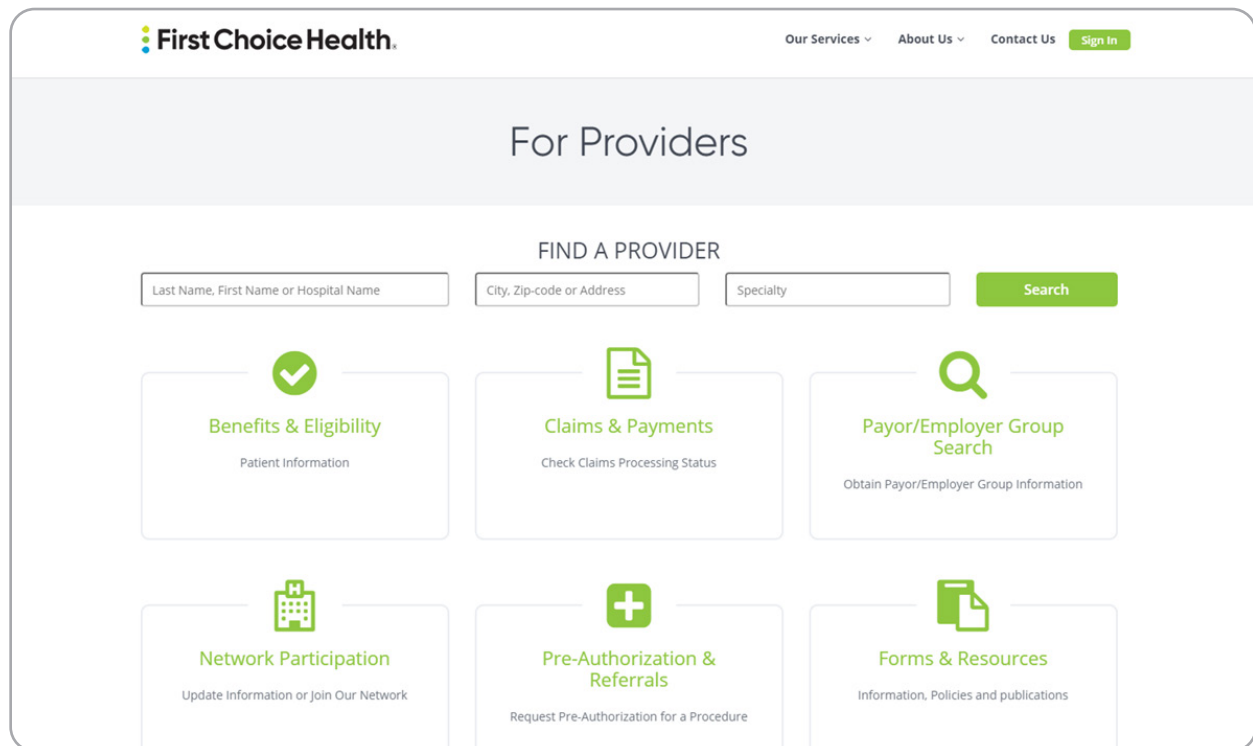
First Choice Health

Our Services
About Us
Contact Us
Sign In

For Providers

FIND A PROVIDER

Last Name, First Name or Hospital Name
City, Zip-code or Address
Specialty
Search

Benefits & Eligibility
Patient Information

Claims & Payments
Check Claims Processing Status

Payor/Employer Group Search
Obtain Payor/Employer Group Information

Network Participation
Update Information or Join Our Network

Pre-Authorization & Referrals
Request Pre-Authorization for a Procedure

Forms & Resources
Information, Policies and publications